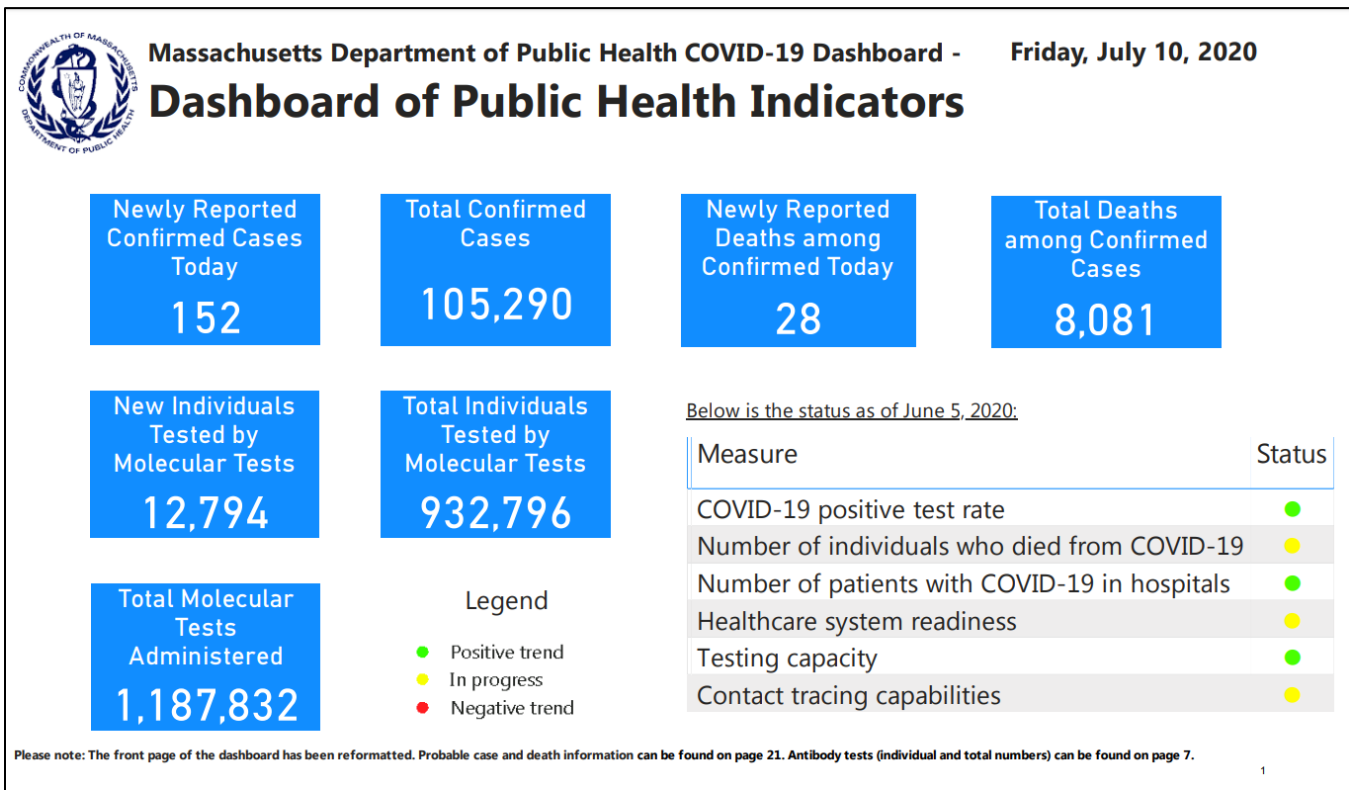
COMMONWEALTH OF MASSACHUSETTS DEPARTMENT OF PUBLIC HEALTH

Massachusetts Department of Public Health COVID-19 Dashboard - Friday, July 10, 2020

Dashboard of Public Health Indicators

Newly Reported Confirmed Cases Today
152

Total Confirmed Cases
105,290

Newly Reported Deaths among Confirmed Today
28

Total Deaths among Confirmed Cases
8,081

New Individuals Tested by Molecular Tests
12,794

Total Individuals Tested by Molecular Tests
932,796

Total Molecular Tests Administered
1,187,832

Legend
Positive trend
In progress
Negative trend

Below is the status as of June 5, 2020:

| Measure | Status |
|---|---|
| COVID-19 positive test rate | |
| Number of individuals who died from COVID-19 | |
| Number of patients with COVID-19 in hospitals | |
| Healthcare system readiness | |
| Testing capacity | |
| Contact tracing capabilities | |

Please note: The front page of the dashboard has been reformatted. Probable case and death information can be found on page 21. Antibody tests (individual and total numbers) can be found on page 7.

1